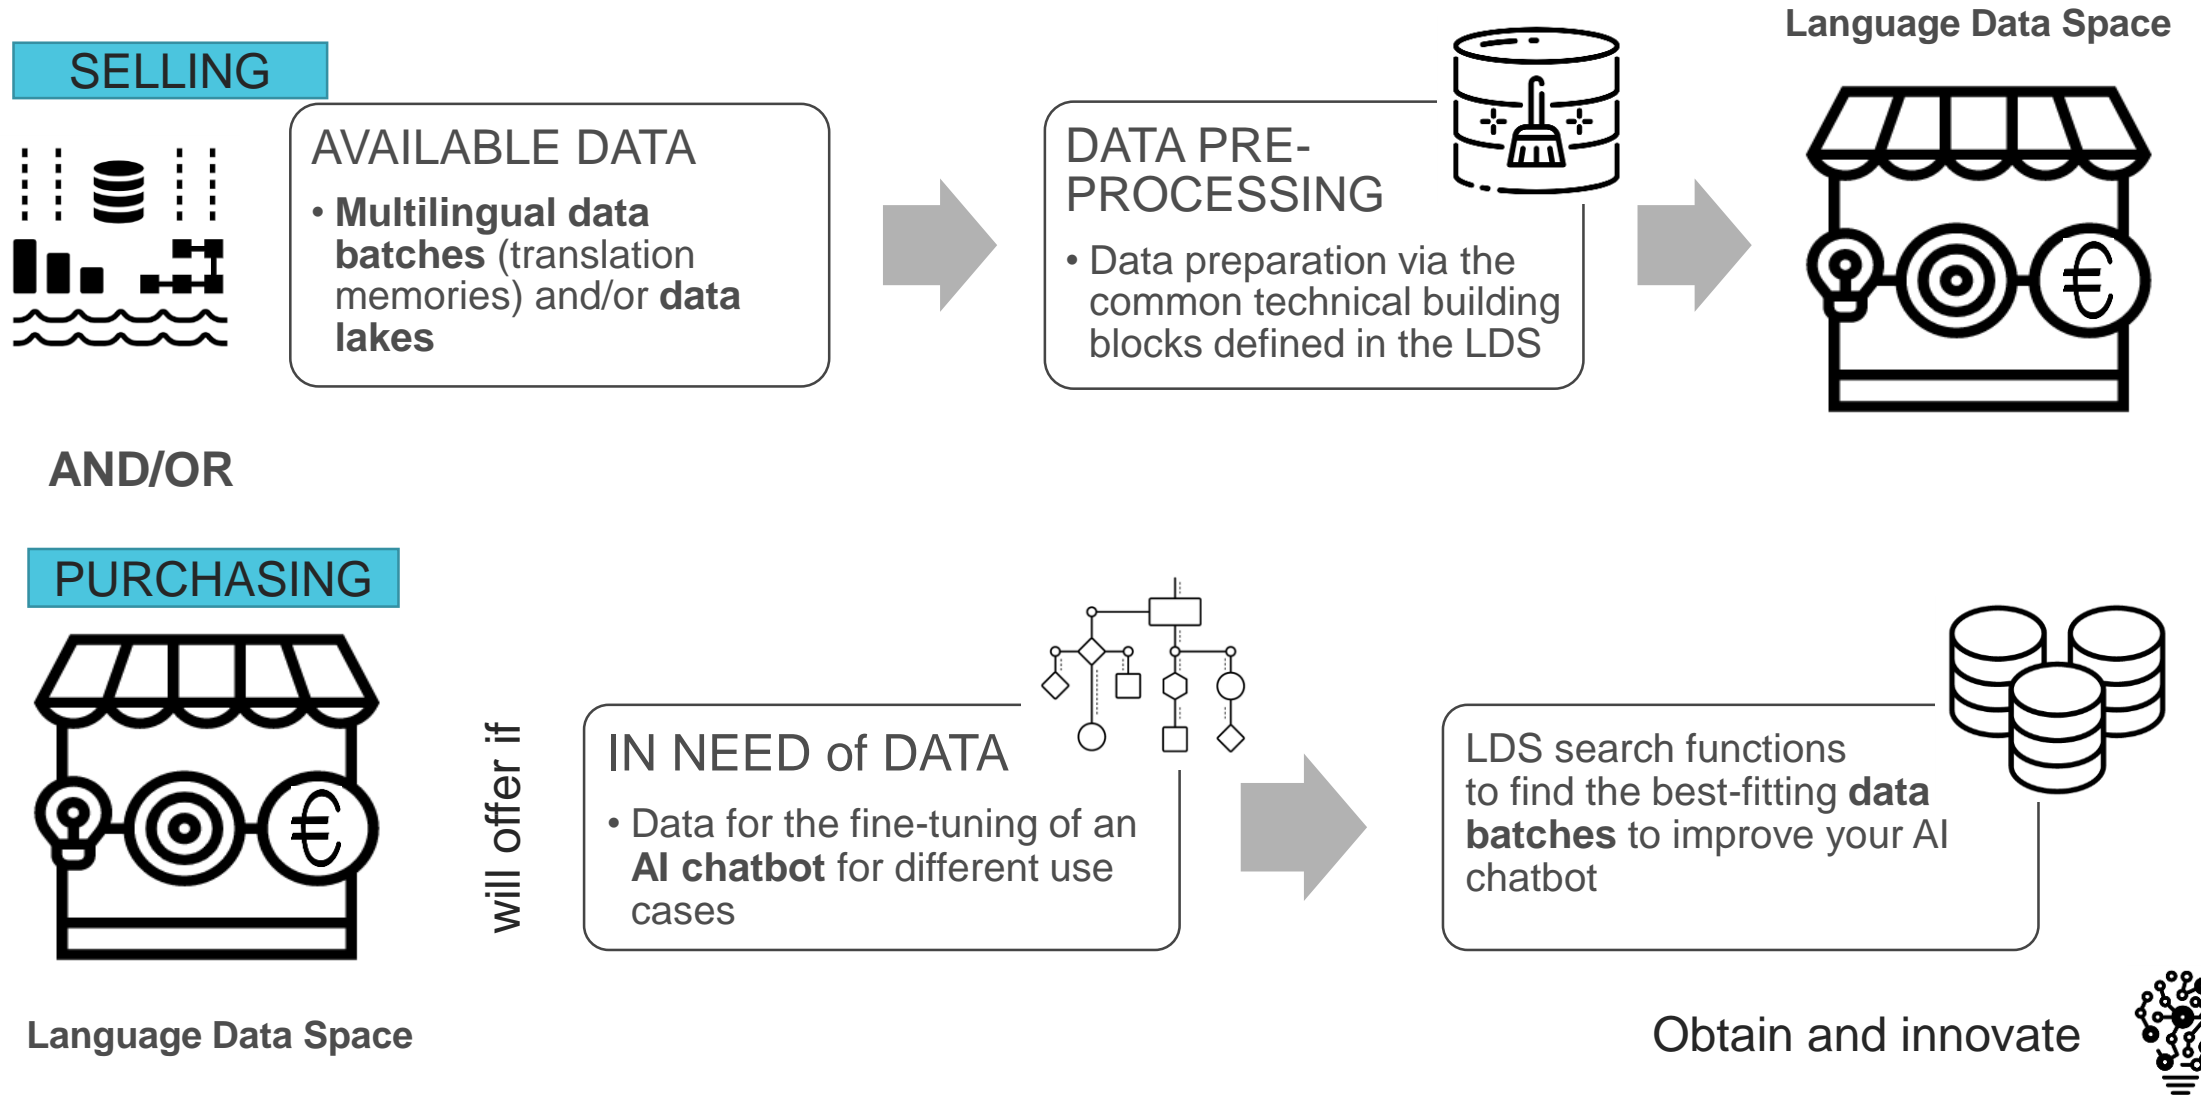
SELLING

AVAILABLE DATA

• **Multilingual data batches** (translation memories) and/or **data lakes**

DATA PRE-PROCESSING

• Data preparation via the common technical building blocks defined in the LDS

Language Data Space

AND/OR

PURCHASING

will offer if

IN NEED of DATA

• Data for the fine-tuning of an **AI chatbot** for different use cases

LDS search functions to find the best-fitting **data batches** to improve your AI chatbot

Language Data Space

Obtain and innovate